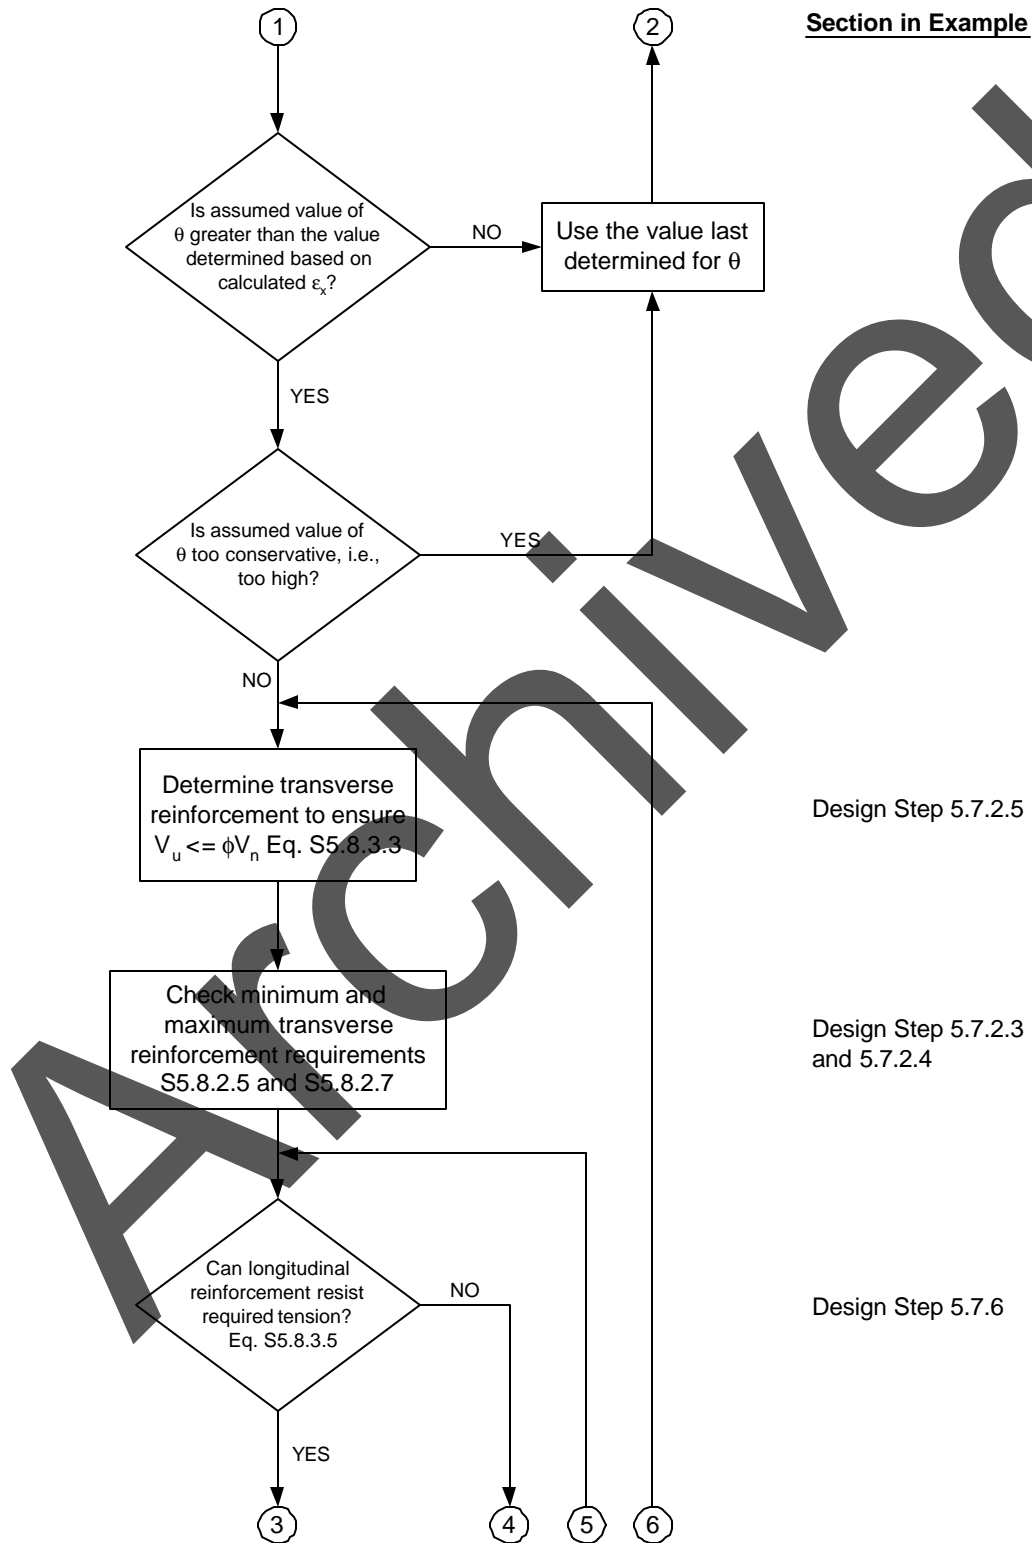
1

2

Section in Example

Is assumed value of $\theta$ greater than the value determined based on calculated $\varepsilon_x$?

NO

Use the value last determined for $\theta$

YES

Is assumed value of $\theta$ too conservative, i.e., too high?

YES

NO

Determine transverse reinforcement to ensure $V_u <= \phi V_n$ Eq. S5.8.3.3

Design Step 5.7.2.5

Check minimum and maximum transverse reinforcement requirements S5.8.2.5 and S5.8.2.7

Design Step 5.7.2.3 and 5.7.2.4

Can longitudinal reinforcement resist required tension? Eq. S5.8.3.5

NO

Design Step 5.7.6

YES

3

4

5

6

Archived